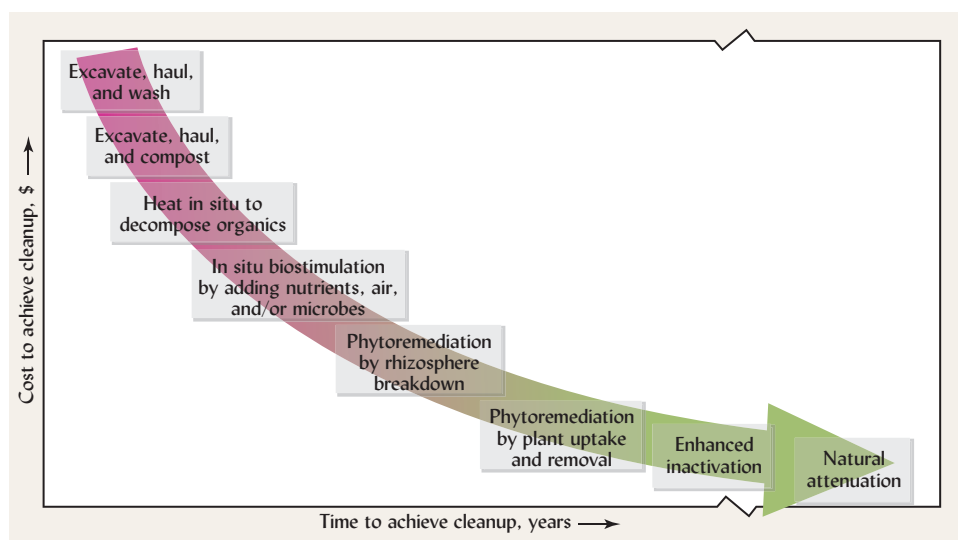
Excavate, haul, and wash

Excavate, haul, and compost

Heat in situ to decompose organics

In situ biostimulation by adding nutrients, air, and/or microbes

Phytoremediation by rhizosphere breakdown

Phytoremediation by plant uptake and removal

Enhanced inactivation

Natural attenuation

Cost to achieve cleanup, \$ ⟶

Time to achieve cleanup, years ⟶